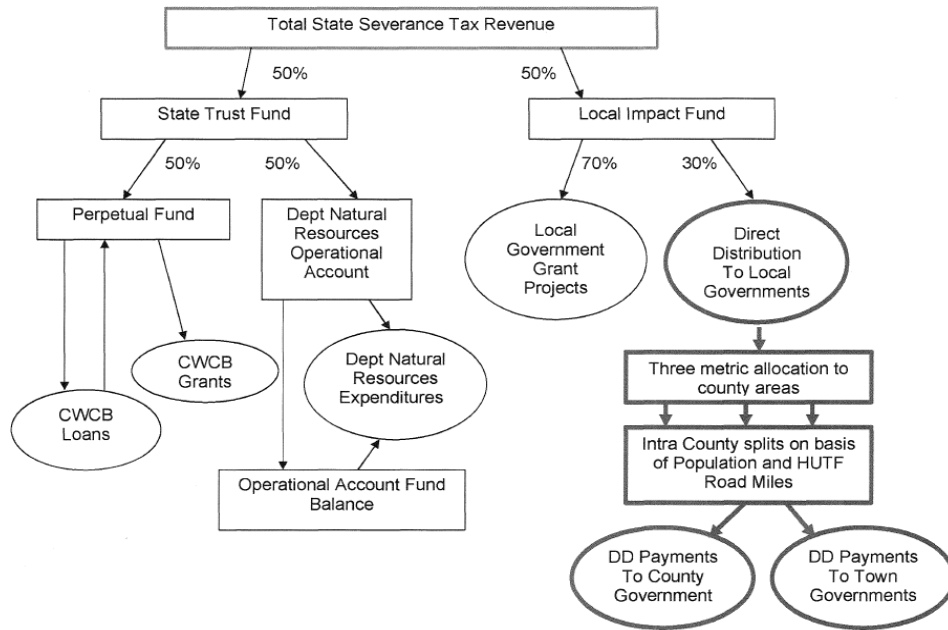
Total State Severance Tax Revenue

50%

50%

State Trust Fund

Local Impact Fund

50%

50%

70%

30%

Perpetual Fund

Dept Natural Resources Operational Account

Local Government Grant Projects

Direct Distribution To Local Governments

CWCB Grants

Dept Natural Resources Expenditures

Three metric allocation to county areas

CWCB Loans

Intra County splits on basis of Population and HUTF Road Miles

Operational Account Fund Balance

DD Payments To County Government

DD Payments To Town Governments